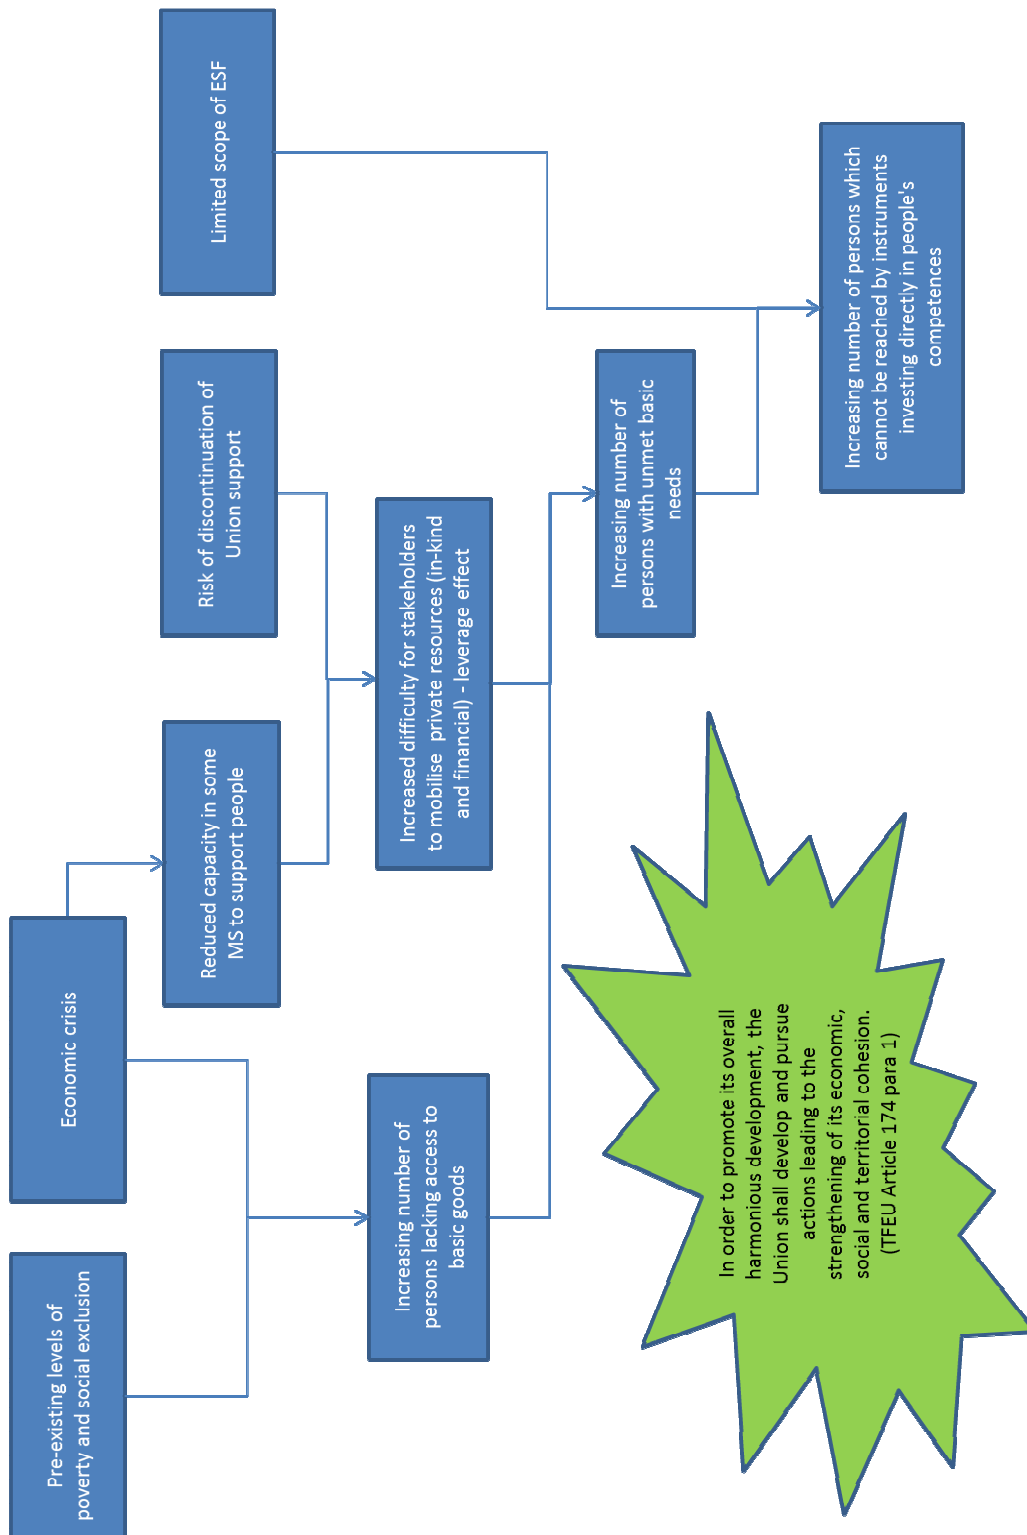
Pre-existing levels of poverty and social exclusion

Economic crisis

Reduced capacity in some MS to support people

Risk of discontinuation of Union support

Limited scope of ESF

Increasing number of persons lacking access to basic goods

Increased difficulty for stakeholders to mobilise private resources (in-kind and financial) - leverage effect

Increasing number of persons with unmet basic needs

Increasing number of persons which cannot be reached by instruments investing directly in people's competences

In order to promote its overall harmonious development, the Union shall develop and pursue actions leading to the strengthening of its economic, social and territorial cohesion. (TFEU Article 174 para 1)